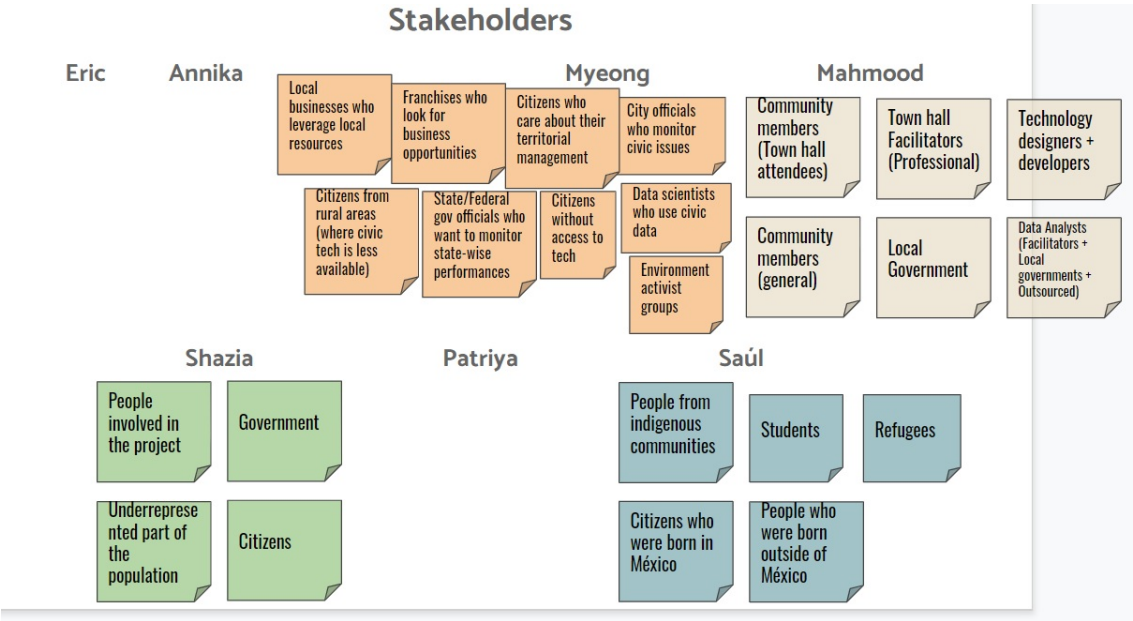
Stakeholders

Eric

Annika

Myeong

Local businesses who leverage local resources

Franchises who look for business opportunities

Citizens who care about their territorial management

City officials who monitor civic issues

Citizens from rural areas (where civic tech is less available)

State/Federal gov officials who want to monitor state-wise performances

Citizens without access to tech

Data scientists who use civic data

Environment activist groups

Mahmood

Community members (Town hall attendees)

Town hall Facilitators (Professional)

Technology designers + developers

Community members (general)

Local Government

Data Analysts (Facilitators + Local governments + Outsourced)

Shazia

People involved in the project

Government

Underrepresented part of the population

Citizens

Patriya

Saúl

People from indigenous communities

Students

Refugees

Citizens who were born in México

People who were born outside of México